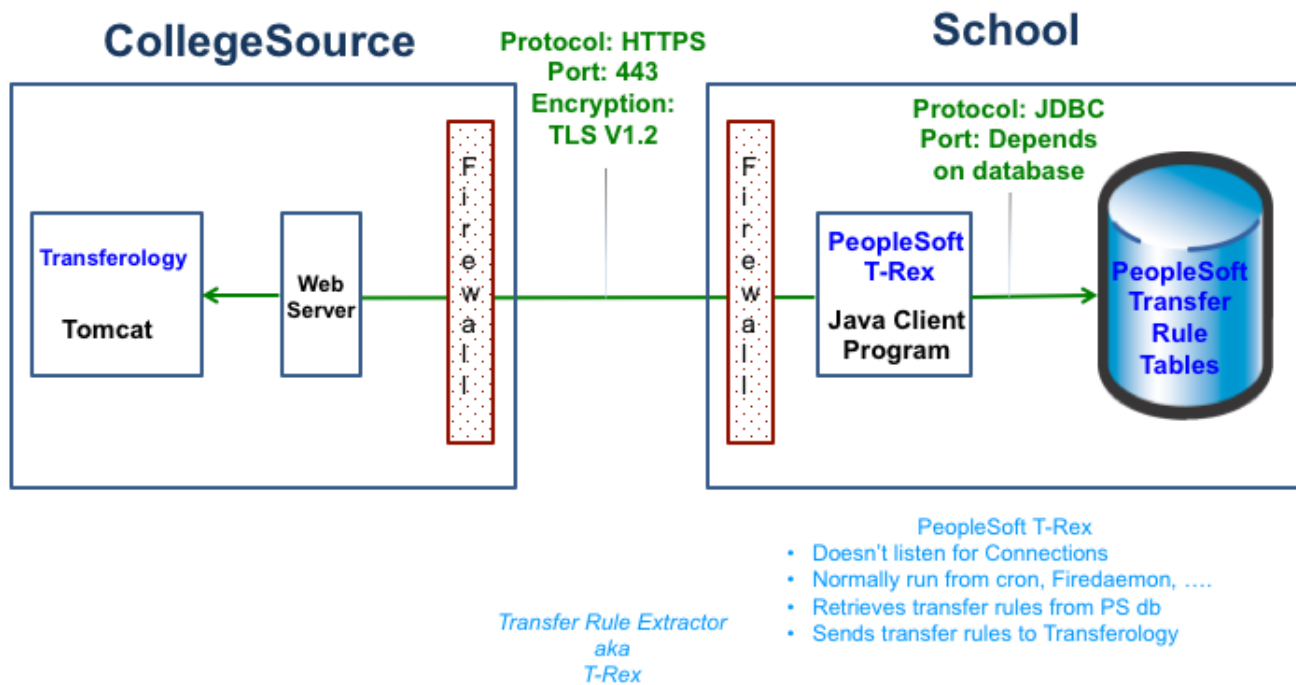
CollegeSource

Protocol: HTTPS
Port: 443
Encryption: TLS V1.2

School

Protocol: JDBC
Port: Depends on database

Transferology

Tomcat

Web Server

Firewall

Firewall

PeopleSoft T-Rex

Java Client Program

PeopleSoft Transfer Rule Tables

PeopleSoft T-Rex
• Doesn't listen for Connections
• Normally run from cron, Firedaemon, ….
• Retrieves transfer rules from PS db
• Sends transfer rules to Transferology

Transfer Rule Extractor
aka
T-Rex